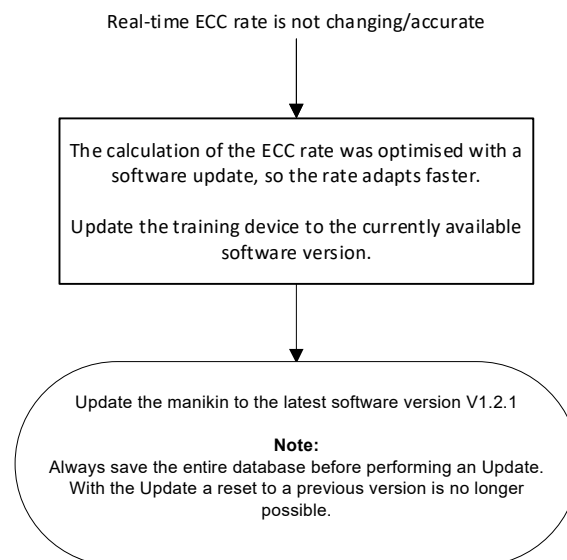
Real-time ECC rate is not changing/accurate

The calculation of the ECC rate was optimised with a software update, so the rate adapts faster.

Update the training device to the currently available software version.

Update the manikin to the latest software version V1.2.1

Note:
Always save the entire database before performing an Update. With the Update a reset to a previous version is no longer possible.